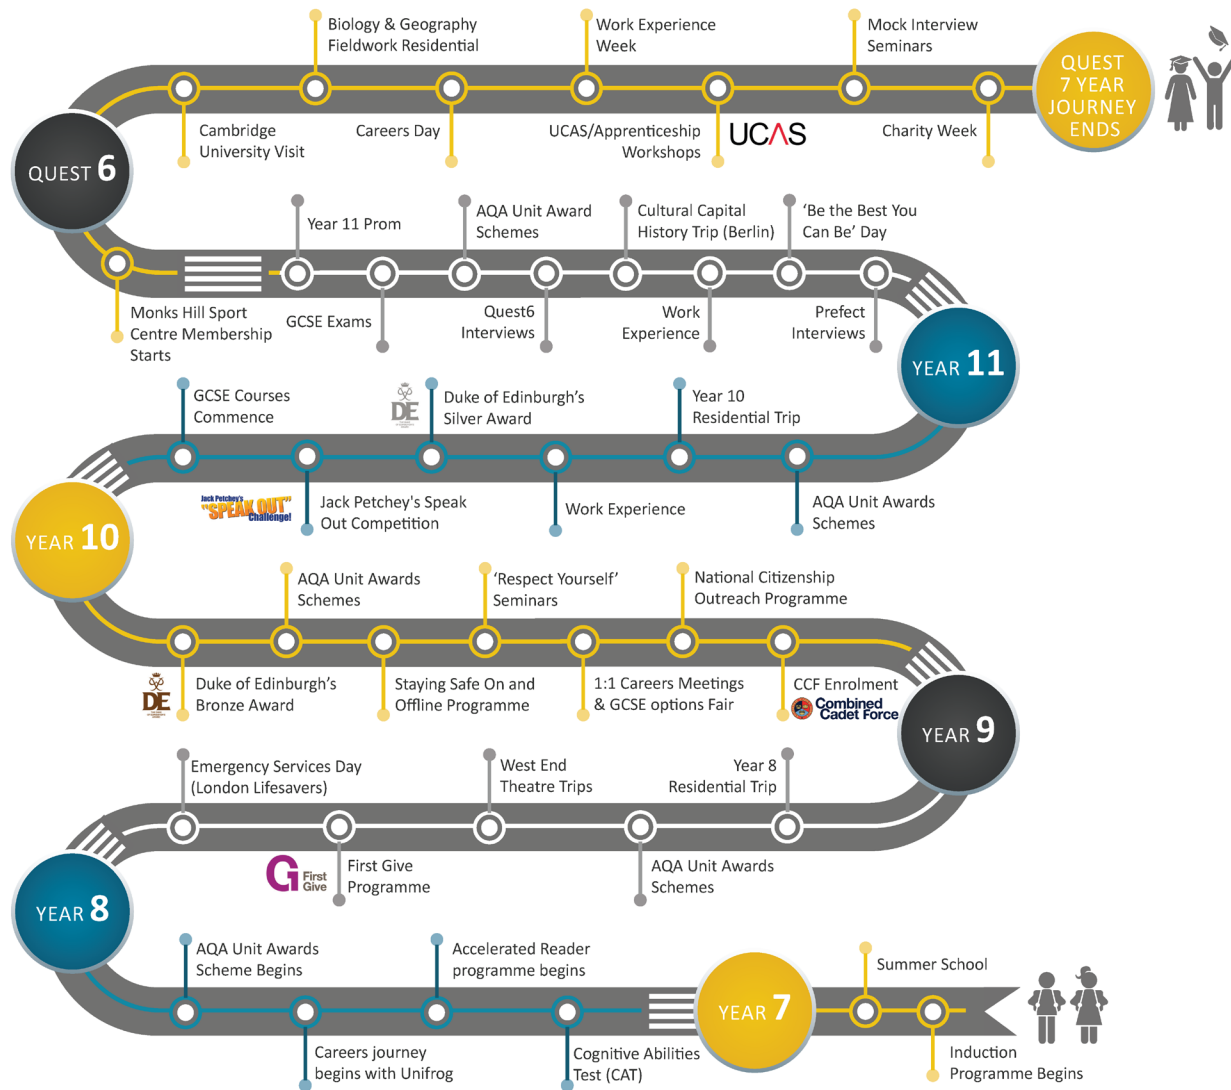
Biology & Geography Fieldwork Residential

Work Experience Week

Mock Interview Seminars

QUEST 7 YEAR JOURNEY ENDS

Cambridge University Visit

Careers Day

UCAS/Apprenticeship Workshops

UCAS

Charity Week

QUEST 6

Year 11 Prom

AQA Unit Award Schemes

Cultural Capital History Trip (Berlin)

'Be the Best You Can Be' Day

Monks Hill Sport Centre Membership Starts

GCSE Exams

Quest6 Interviews

Work Experience

Prefect Interviews

YEAR 11

GCSE Courses Commence

DE

Duke of Edinburgh's Silver Award

Year 10 Residential Trip

Jack Petchey's "SPEAK OUT" Challenge!

Jack Petchey's Speak Out Competition

Work Experience

AQA Unit Awards Schemes

YEAR 10

AQA Unit Awards Schemes

'Respect Yourself' Seminars

National Citizenship Outreach Programme

DE

Duke of Edinburgh's Bronze Award

Staying Safe On and Offline Programme

1:1 Careers Meetings & GCSE options Fair

CCF Enrolment

Combined Cadet Force

YEAR 9

Emergency Services Day (London Lifesavers)

West End Theatre Trips

Year 8 Residential Trip

G First Give

First Give Programme

AQA Unit Awards Schemes

YEAR 8

AQA Unit Awards Scheme Begins

Accelerated Reader programme begins

Summer School

YEAR 7

Careers journey begins with Unifrog

Cognitive Abilities Test (CAT)

Induction Programme Begins